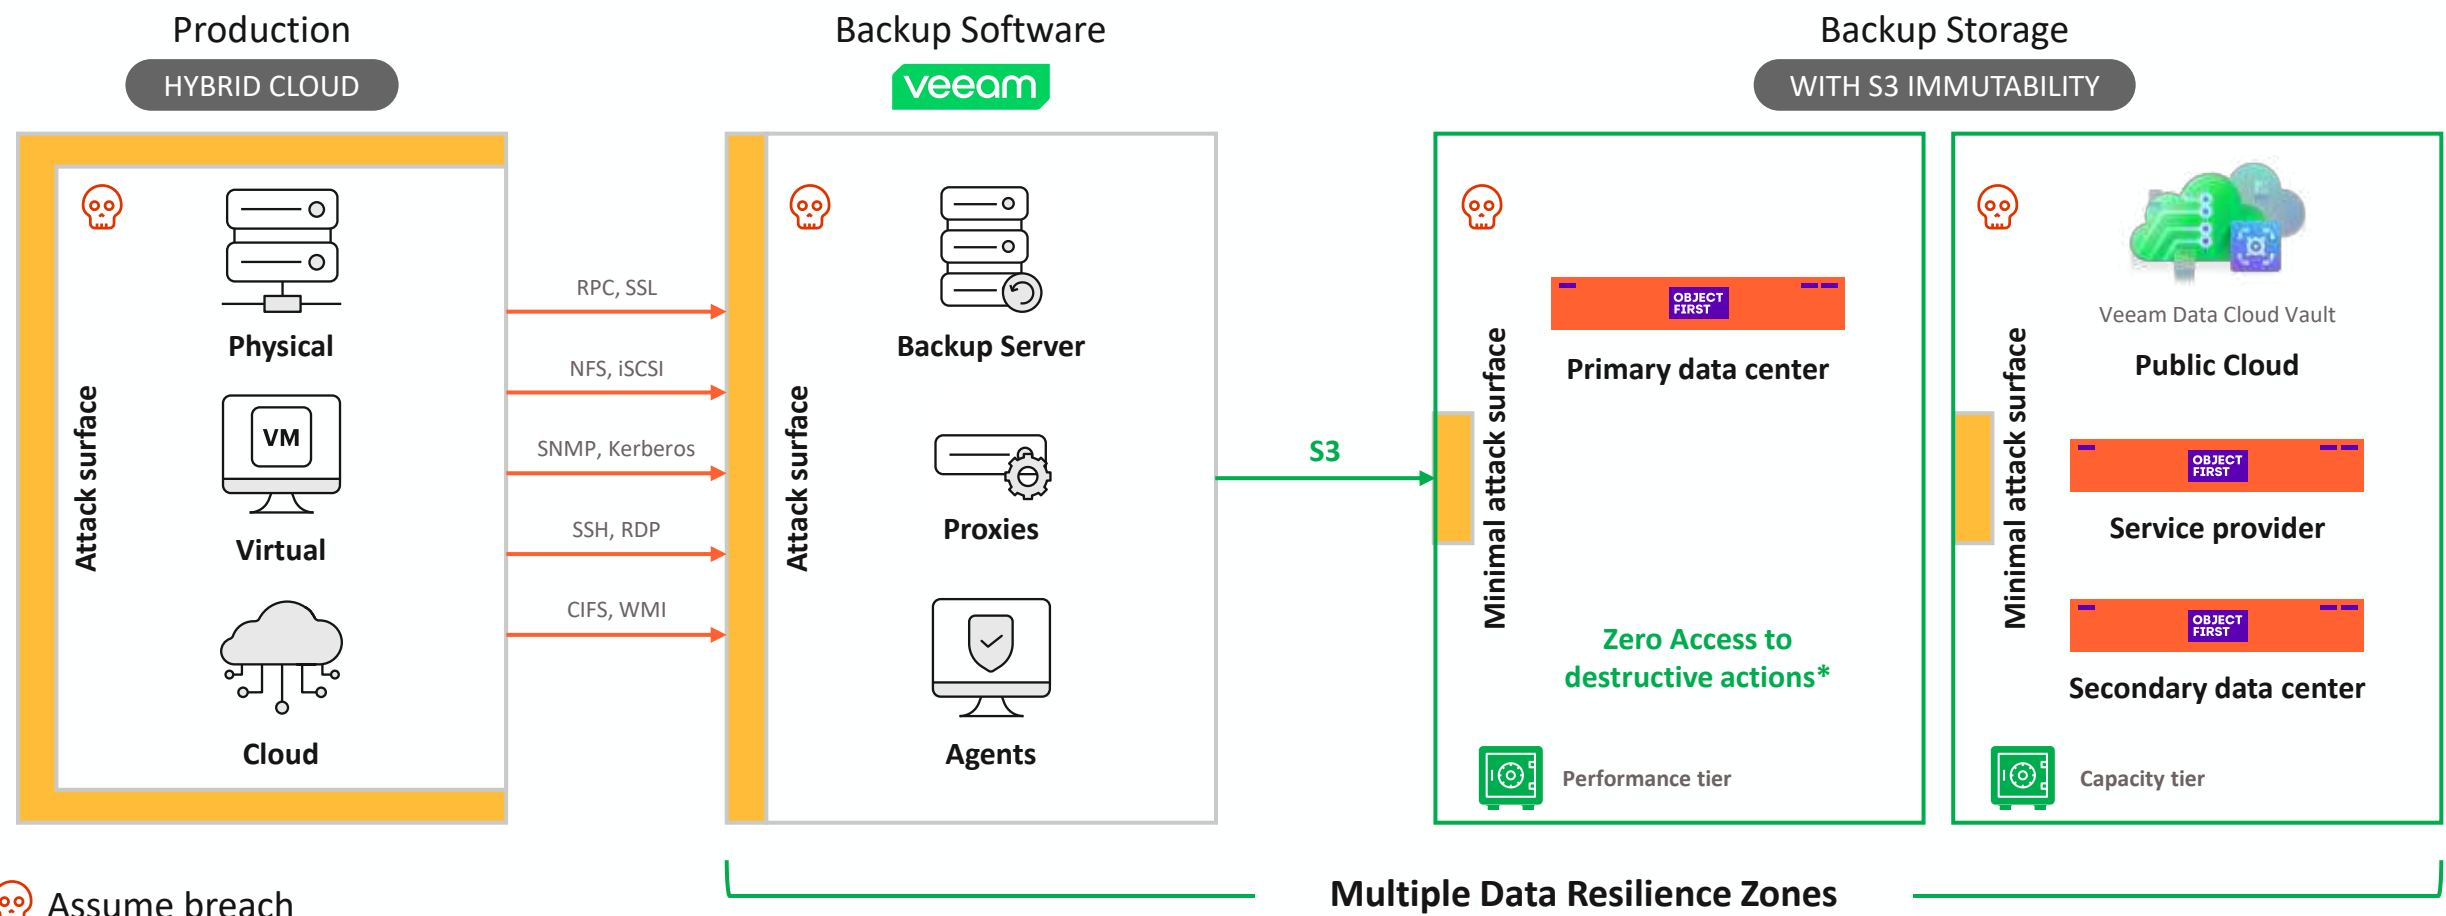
Production
HYBRID CLOUD

Attack surface

Physical

VM

Virtual

Cloud

RPC, SSL
NFS, iSCSI
SNMP, Kerberos
SSH, RDP
CIFS, WMI

Backup Software
veeam

Attack surface

Backup Server

Proxies

Agents

S3

Backup Storage
WITH S3 IMMUTABILITY

Minimal attack surface

OBJECT FIRST
Primary data center

Zero Access to destructive actions*

Performance tier

Minimal attack surface

Veeam Data Cloud Vault
Public Cloud

OBJECT FIRST
Service provider

OBJECT FIRST
Secondary data center

Capacity tier

Assume breach

Multiple Data Resilience Zones